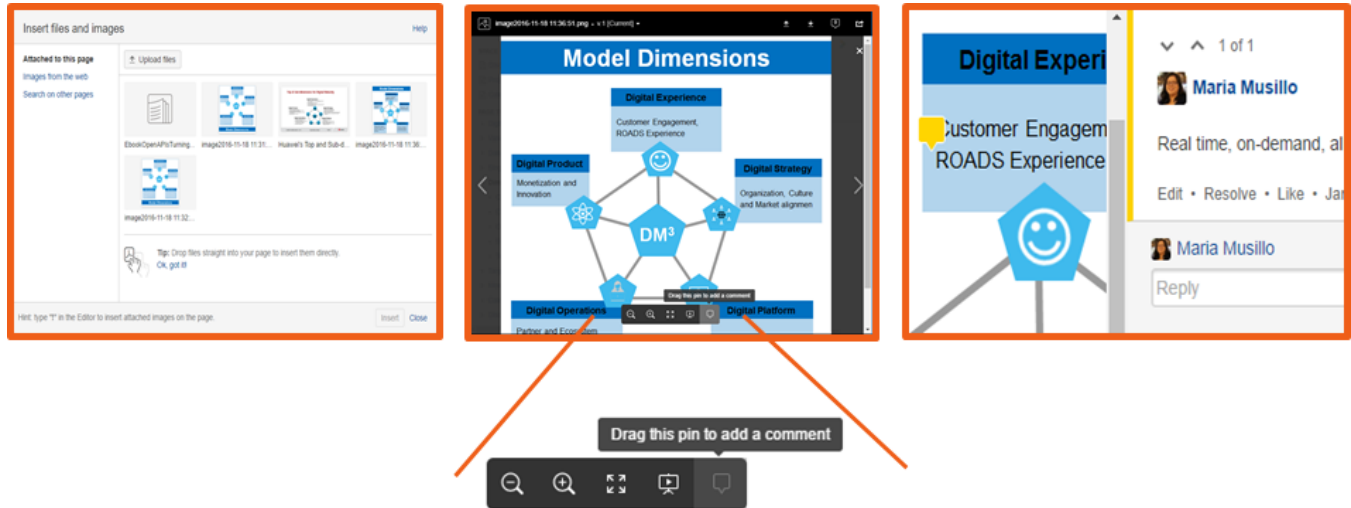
Insert files and images
Help
Attached to this page
Images from the web
Search on other pages
Upload files
EbookOpenAPIsTurning...
image2016-11-18 11:31...
Huawei's Top and Sub-d...
image2016-11-18 11:36...
image2016-11-18 11:32...
Tip: Drop files straight into your page to insert them directly.
Ok, got it!
Hint: type "!" in the Editor to insert attached images on the page.
Insert
Close

image2016-11-18 11:36:51.png v.1 (Current)
Model Dimensions
Digital Experience
Customer Engagement, ROADS Experience
Digital Product
Monetization and Innovation
Digital Strategy
Organization, Culture and Market alignmen
DM³
Digital Operations
Partner and Ecosystem
Digital Platform
Drag this pin to add a comment

Digital Experi
Customer Engagem
ROADS Experience
1 of 1
Maria Musillo
Real time, on-demand, al
Edit • Resolve • Like • Ja
Maria Musillo
Reply

Drag this pin to add a comment